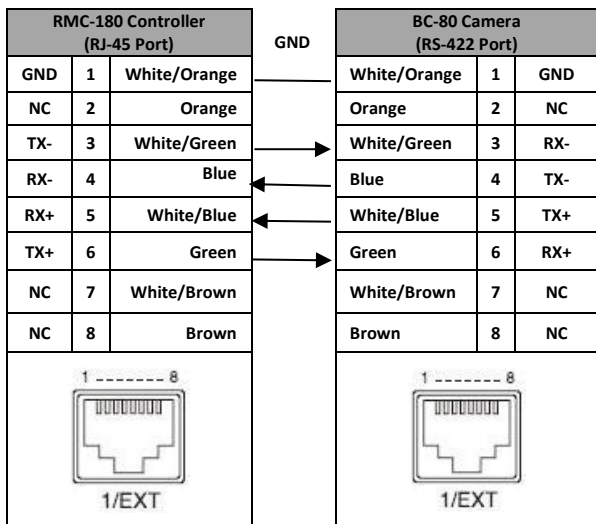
| RMC-180 Controller (RJ-45 Port) | | |
|---|---|---|
| GND | 1 | White/Orange |
| NC | 2 | Orange |
| TX- | 3 | White/Green |
| RX- | 4 | Blue |
| RX+ | 5 | White/Blue |
| TX+ | 6 | Green |
| NC | 7 | White/Brown |
| NC | 8 | Brown |

1 -------- 8
1/EXT

GND

| BC-80 Camera (RS-422 Port) | | |
|---|---|---|
| White/Orange | 1 | GND |
| Orange | 2 | NC |
| White/Green | 3 | RX- |
| Blue | 4 | TX- |
| White/Blue | 5 | TX+ |
| Green | 6 | RX+ |
| White/Brown | 7 | NC |
| Brown | 8 | NC |

1 -------- 8
1/EXT